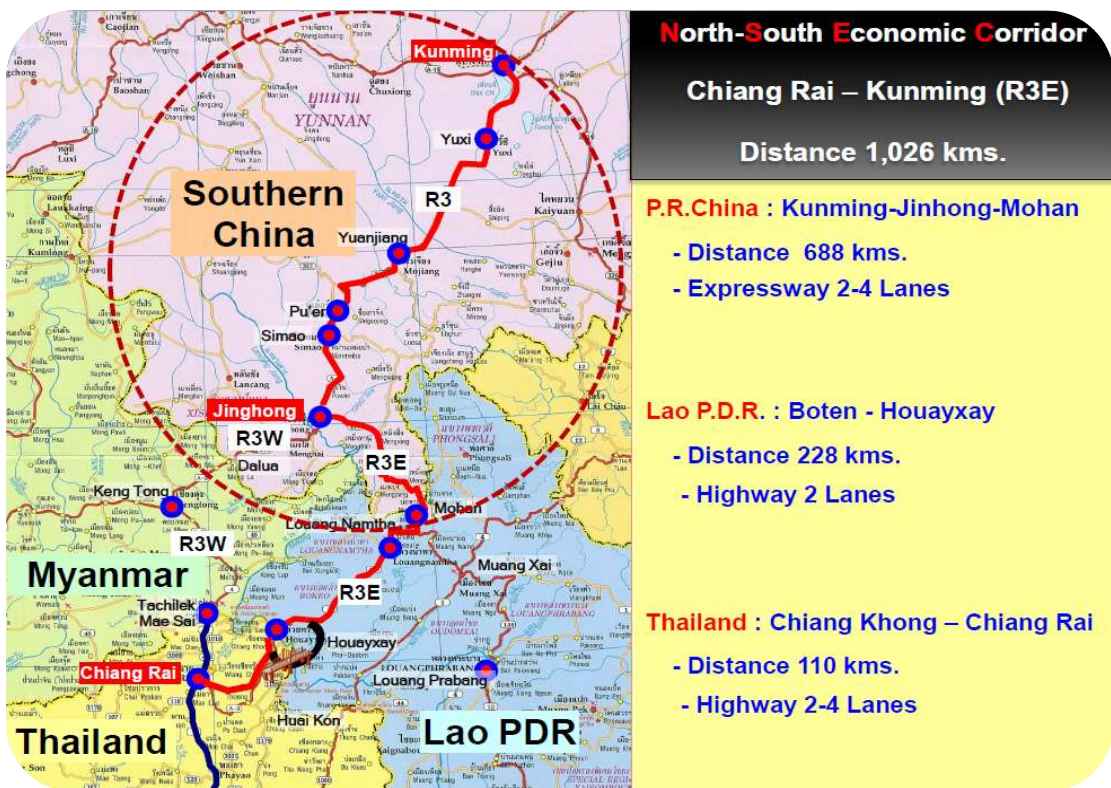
North-South Economic Corridor

Chiang Rai – Kunming (R3E)

Distance 1,026 kms.

P.R.China : Kunming-Jinhong-Mohan

- Distance 688 kms.

- Expressway 2-4 Lanes

Lao P.D.R. : Boten - Houayxay

- Distance 228 kms.

- Highway 2 Lanes

Thailand : Chiang Khong – Chiang Rai

- Distance 110 kms.

- Highway 2-4 Lanes

Kunming

YUNNAN

Yuxi

Southern China

R3

Yuanjiang

Pu'er

Simao

Jinghong

R3W

Dalua

R3E

Keng Tong

Mohan

Louang Namtha

R3W

Myanmar

Muang Xai

R3E

Tachilek

Mae Sai

Houayxay

Chiang Rai

Louang Prabang

Huai Kon

Thailand

Lao PDR